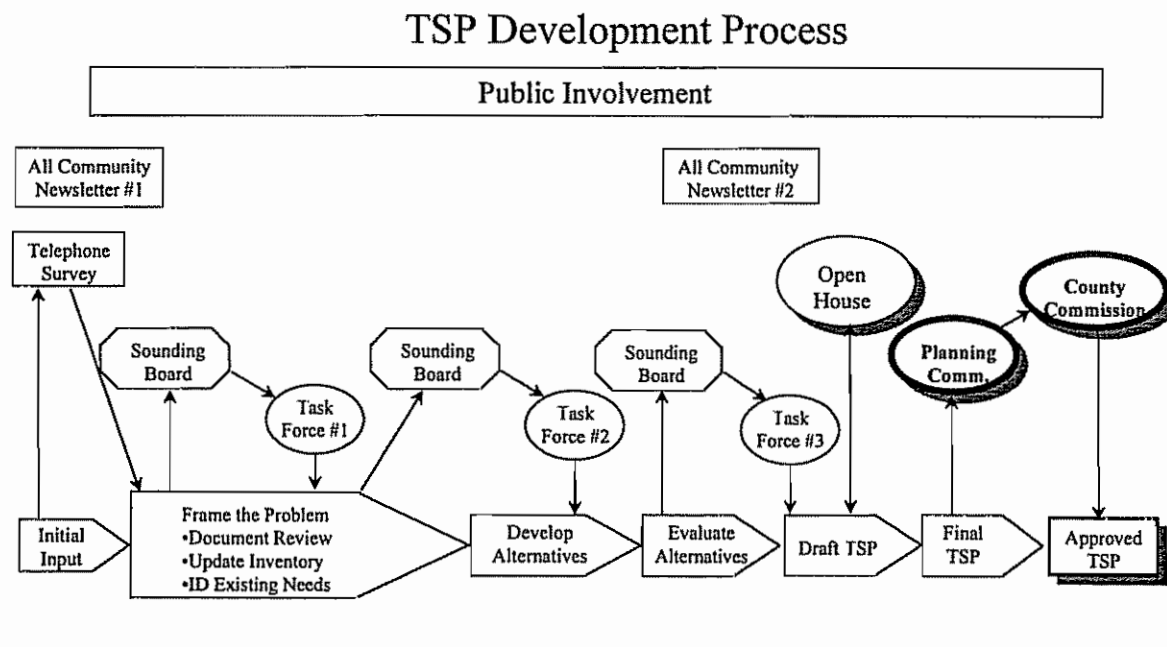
TSP Development Process

Public Involvement

All Community Newsletter #1

All Community Newsletter #2

Telephone Survey

Open House

County Commission

Sounding Board

Task Force #1

Sounding Board

Task Force #2

Sounding Board

Task Force #3

Planning Comm.

Initial Input

Frame the Problem
•Document Review
•Update Inventory
•ID Existing Needs

Develop Alternatives

Evaluate Alternatives

Draft TSP

Final TSP

Approved TSP